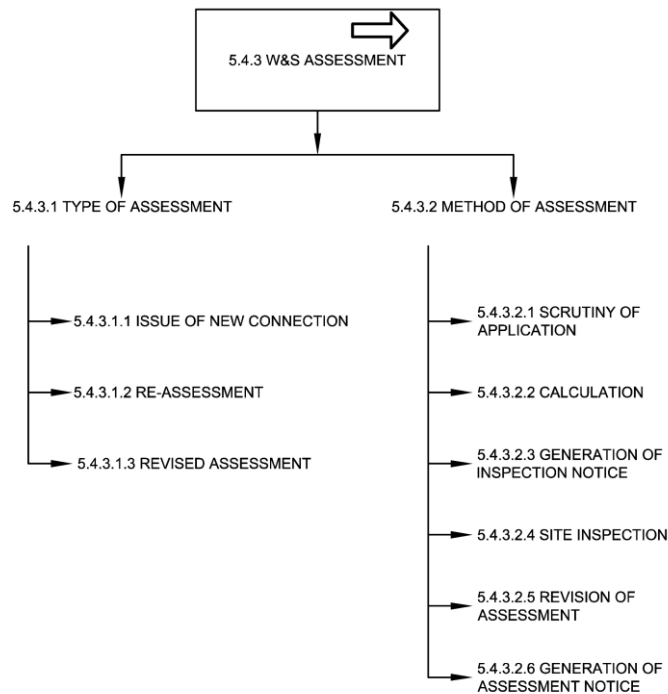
5.4.3 W&S ASSESSMENT

5.4.3.1 TYPE OF ASSESSMENT

5.4.3.1.1 ISSUE OF NEW CONNECTION

5.4.3.1.2 RE-ASSESSMENT

5.4.3.1.3 REVISED ASSESSMENT

5.4.3.2 METHOD OF ASSESSMENT

5.4.3.2.1 SCRUTINY OF APPLICATION

5.4.3.2.2 CALCULATION

5.4.3.2.3 GENERATION OF INSPECTION NOTICE

5.4.3.2.4 SITE INSPECTION

5.4.3.2.5 REVISION OF ASSESSMENT

5.4.3.2.6 GENERATION OF ASSESSMENT NOTICE